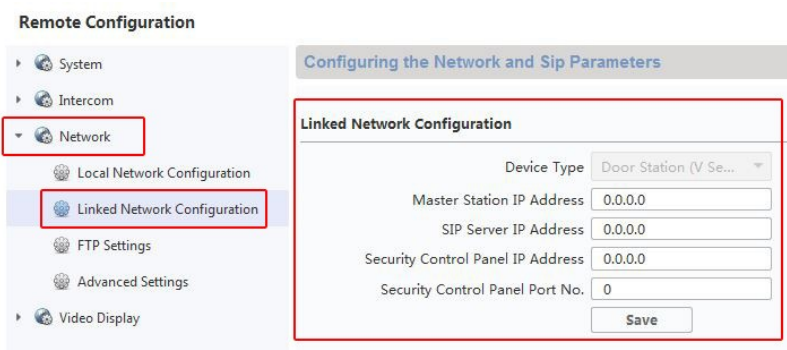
Remote Configuration

System

Intercom

Network

Local Network Configuration

Linked Network Configuration

FTP Settings

Advanced Settings

Video Display

Configuring the Network and Sip Parameters

Linked Network Configuration

| | |
|---|---|
| Device Type | Door Station (V Se... |
| Master Station IP Address | 0.0.0.0 |
| SIP Server IP Address | 0.0.0.0 |
| Security Control Panel IP Address | 0.0.0.0 |
| Security Control Panel Port No. | 0 |

Save